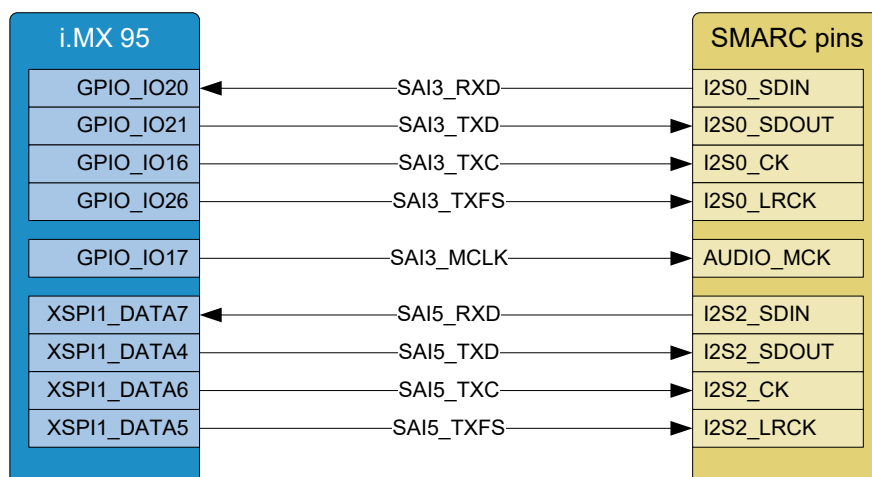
i.MX 95

GPIO_IO20
GPIO_IO21
GPIO_IO16
GPIO_IO26
GPIO_IO17
XSPI1_DATA7
XSPI1_DATA4
XSPI1_DATA6
XSPI1_DATA5

SAI3_RXD
SAI3_TXD
SAI3_TXC
SAI3_TXFS
SAI3_MCLK
SAI5_RXD
SAI5_TXD
SAI5_TXC
SAI5_TXFS

SMARC pins

I2S0_SDIN
I2S0_SDOUT
I2S0_CK
I2S0_LRCK
AUDIO_MCK
I2S2_SDIN
I2S2_SDOUT
I2S2_CK
I2S2_LRCK